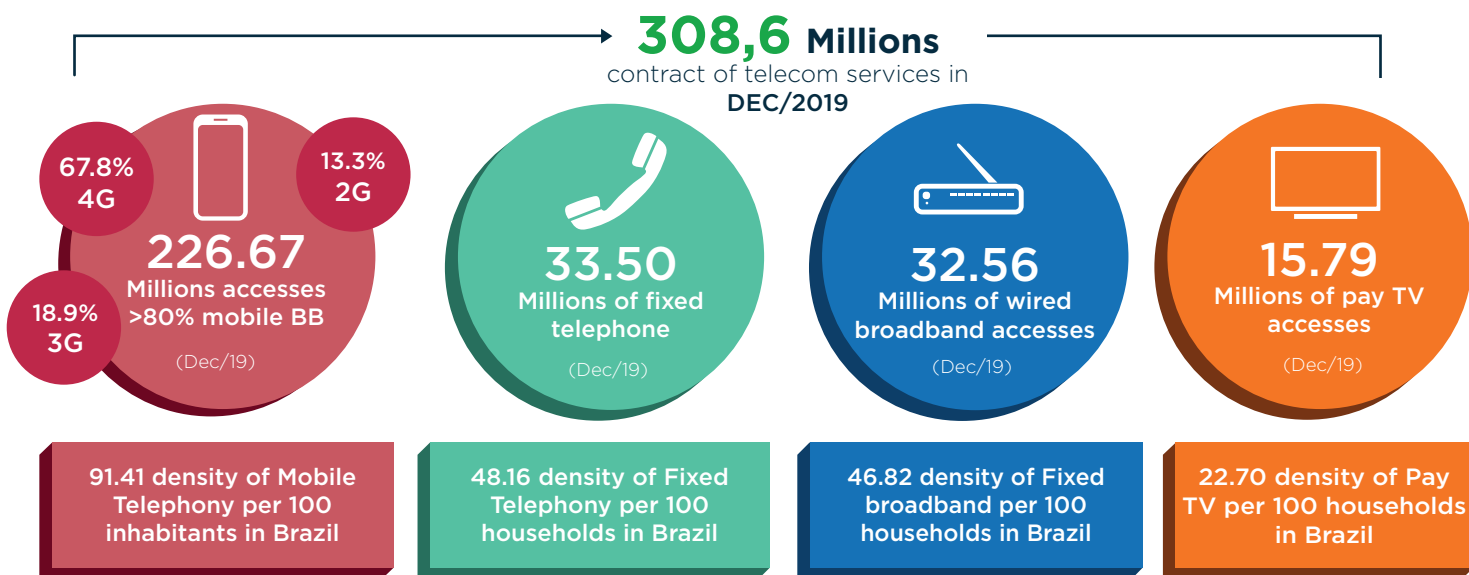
308,6 Millions
contract of telecom services in
DEC/2019

67.8%
4G

13.3%
2G

18.9%
3G

226.67
Millions accesses >80% mobile BB

(Dec/19)

33.50
Millions of fixed telephone

(Dec/19)

32.56
Millions of wired broadband accesses

(Dec/19)

15.79
Millions of pay TV accesses

(Dec/19)

91.41 density of Mobile Telephony per 100 inhabitants in Brazil

48.16 density of Fixed Telephony per 100 households in Brazil

46.82 density of Fixed broadband per 100 households in Brazil

22.70 density of Pay TV per 100 households in Brazil